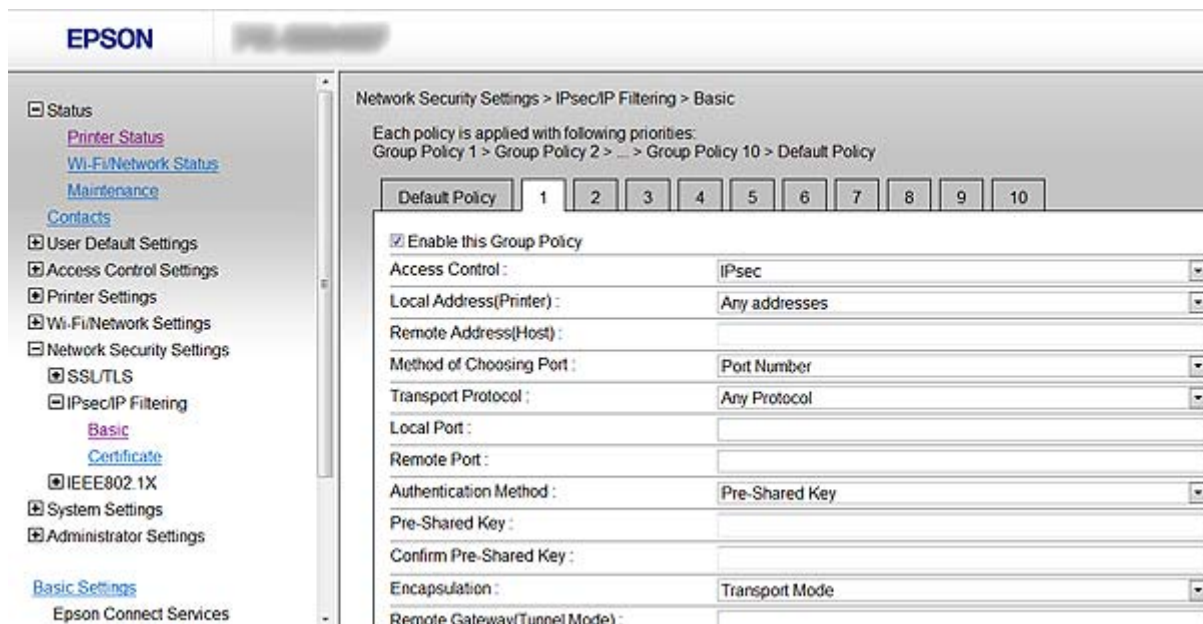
EPSON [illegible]

Status
Printer Status
Wi-Fi/Network Status
Maintenance
Contacts
User Default Settings
Access Control Settings
Printer Settings
Wi-Fi/Network Settings
Network Security Settings
SSL/TLS
IPsec/IP Filtering
Basic
Certificate
IEEE802.1X
System Settings
Administrator Settings

Basic Settings
Epson Connect Services

Network Security Settings > IPsec/IP Filtering > Basic

Each policy is applied with following priorities:
Group Policy 1 > Group Policy 2 > ... > Group Policy 10 > Default Policy

Default Policy | 1 | 2 | 3 | 4 | 5 | 6 | 7 | 8 | 9 | 10

Enable this Group Policy

| | |
|---|---|
| Access Control : | IPsec |
| Local Address(Printer) : | Any addresses |
| Remote Address(Host) : | |
| Method of Choosing Port : | Port Number |
| Transport Protocol : | Any Protocol |
| Local Port : | |
| Remote Port : | |
| Authentication Method : | Pre-Shared Key |
| Pre-Shared Key : | |
| Confirm Pre-Shared Key : | |
| Encapsulation : | Transport Mode |
| Remote Gateway(Tunnel Mode) : | |